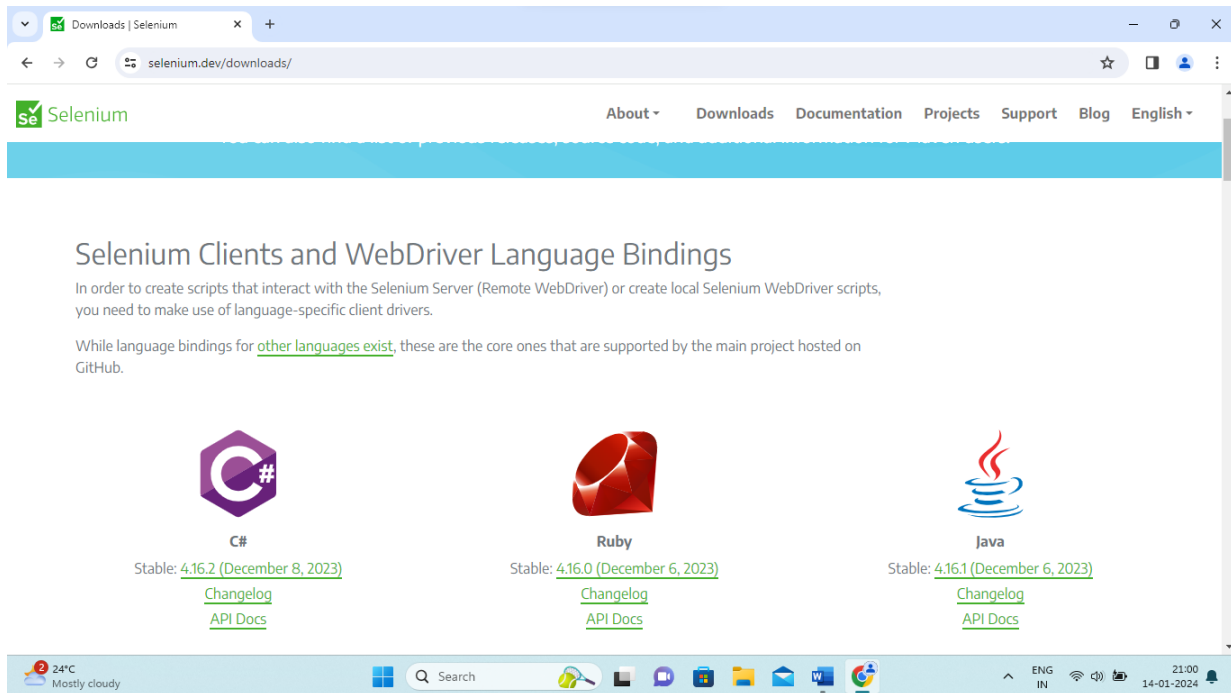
Downloads | Selenium

selenium.dev/downloads/

Se Selenium

About ▾ Downloads Documentation Projects Support Blog English ▾

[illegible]

Selenium Clients and WebDriver Language Bindings

In order to create scripts that interact with the Selenium Server (Remote WebDriver) or create local Selenium WebDriver scripts, you need to make use of language-specific client drivers.

While language bindings for other languages exist, these are the core ones that are supported by the main project hosted on GitHub.

C#
Stable: 4.16.2 (December 8, 2023)
Changelog
API Docs

Ruby
Stable: 4.16.0 (December 6, 2023)
Changelog
API Docs

Java
Stable: 4.16.1 (December 6, 2023)
Changelog
API Docs

2 24°C
Mostly cloudy

Search

ENG
IN

21:00
14-01-2024